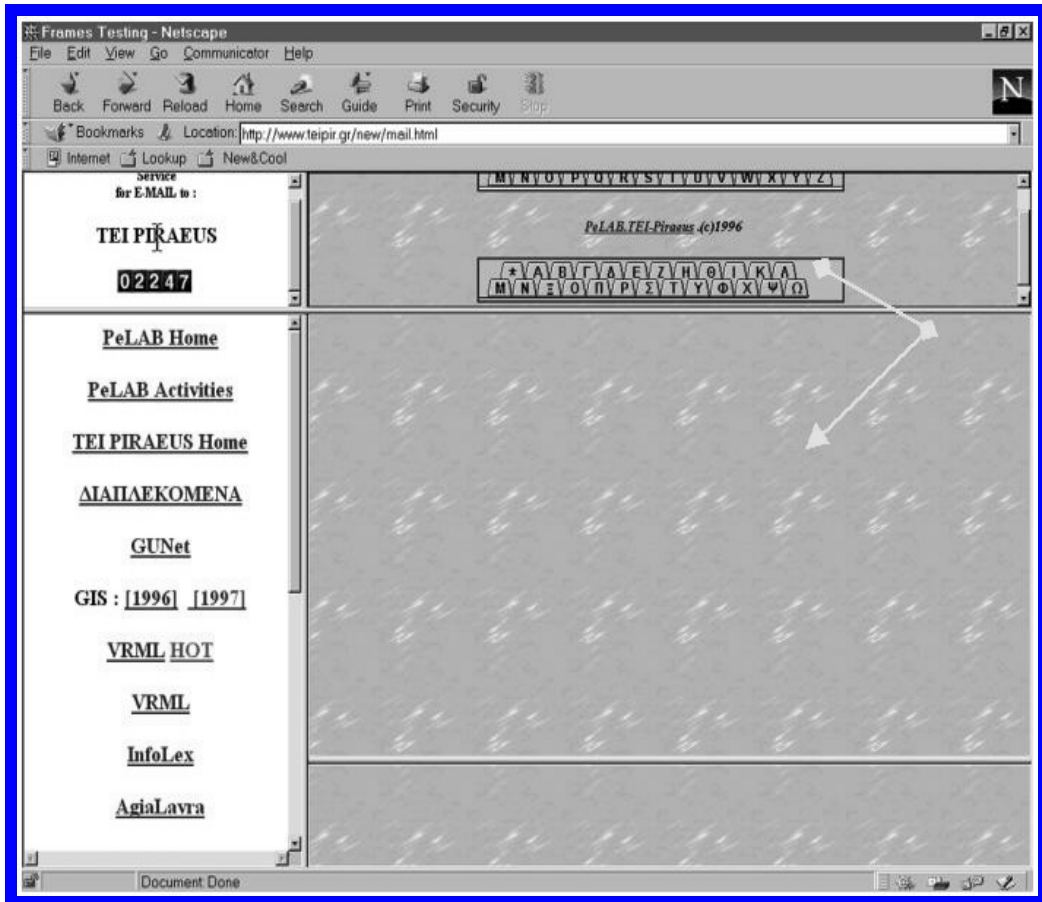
Frames Testing - Netscape
File Edit View Go Communicator Help
Back Forward Reload Home Search Guide Print Security Stop
Bookmarks Location: http://www.teipir.gr/new/mail.html
Internet Lookup New&Cool

Service
for E-MAIL to :

TEI PIRAEUS

02247

M N O P Q R S T U V W X Y Z

PeLAB.TEI-Piraeus.(c)1996

* Α Β Γ Δ Ε Ζ Η Θ Ι Κ Λ
Μ Ν Ξ Ο Π Ρ Σ Τ Υ Φ Χ Ψ Ω

PeLAB Home

PeLAB Activities

TEI PIRAEUS Home

ΔΙΑΠΛΕΚΟΜΕΝΑ

GUNet

GIS : [1996] [1997]

VRML HOT

VRML

InfoLex

AgiaLavra

Document Done